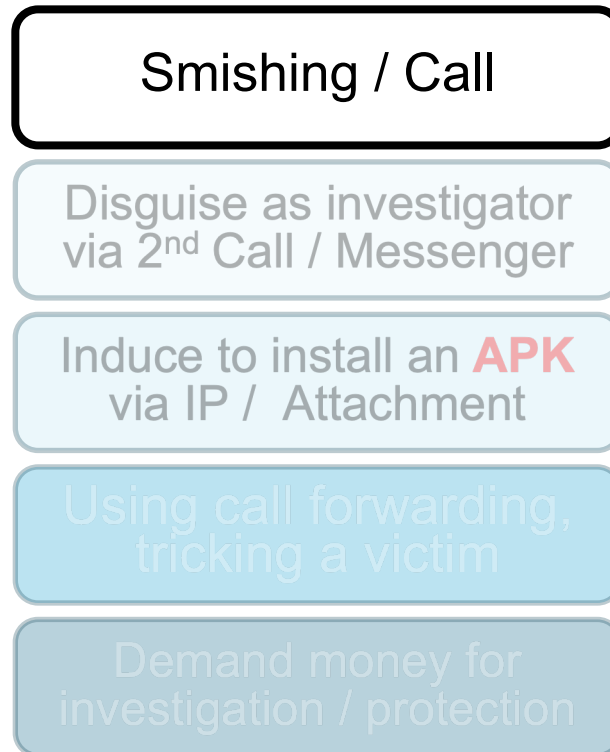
Smishing / Call

Disguise as investigator via 2$^{nd}$ Call / Messenger

Induce to install an APK via IP / Attachment

Using call forwarding, tricking a victim

Demand money for investigation / protection